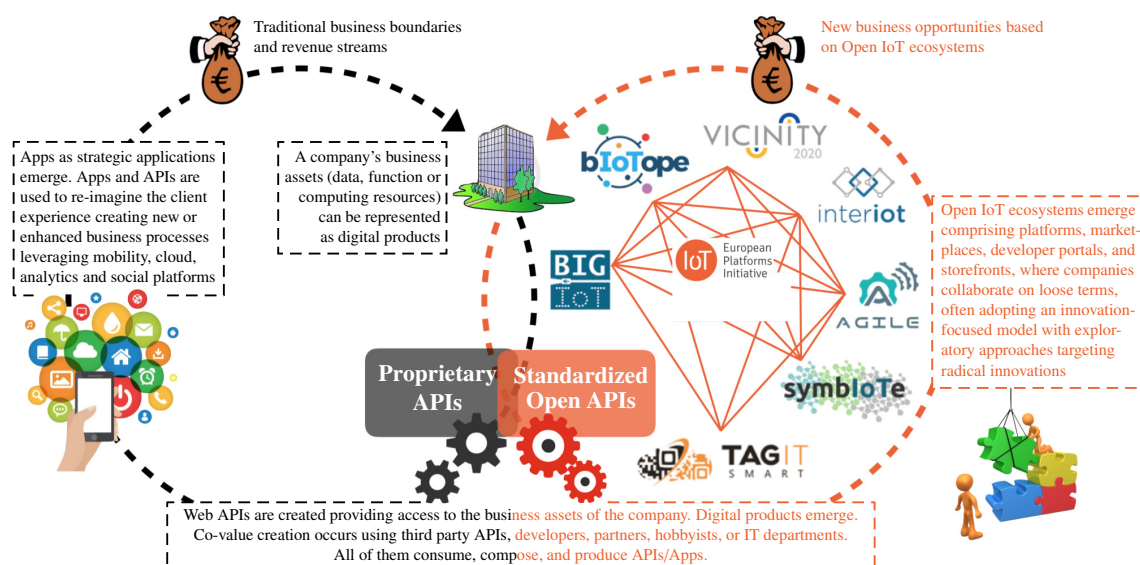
Traditional business boundaries and revenue streams

New business opportunities based on Open IoT ecosystems

Apps as strategic applications emerge. Apps and APIs are used to re-imagine the client experience creating new or enhanced business processes leveraging mobility, cloud, analytics and social platforms

A company's business assets (data, function or computing resources) can be represented as digital products

bIoTope

VICINITY 2020

interiot

BIG IoT

IoT European Platforms Initiative

AGILE

symbIoTe

TAGIT SMART

Open IoT ecosystems emerge comprising platforms, marketplaces, developer portals, and storefronts, where companies collaborate on loose terms, often adopting an innovation-focused model with exploratory approaches targeting radical innovations

Proprietary APIs

Standardized Open APIs

Web APIs are created providing access to the business assets of the company. Digital products emerge. Co-value creation occurs using third party APIs, developers, partners, hobbyists, or IT departments. All of them consume, compose, and produce APIs/Apps.